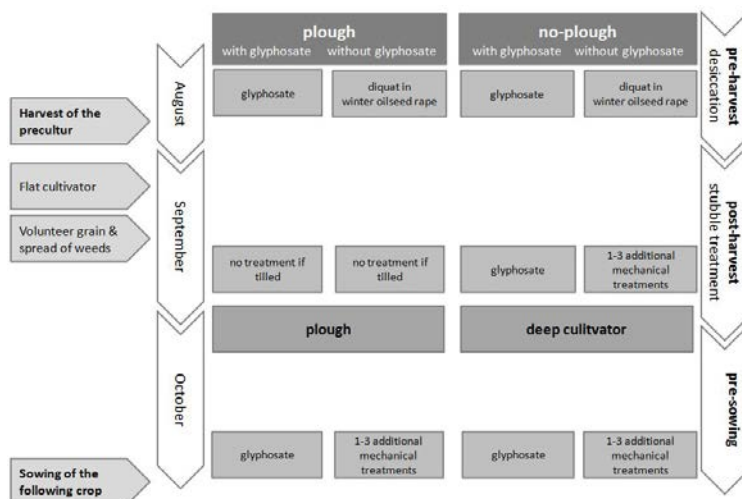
plough
with glyphosate without glyphosate

no-plough
with glyphosate without glyphosate

pre-harvest desiccation

Harvest of the precultur

August

glyphosate

diquat in winter oilseed rape

glyphosate

diquat in winter oilseed rape

Flat cultivator

Volunteer grain & spread of weeds

September

post-harvest stubble treatment

no treatment if tilled

no treatment if tilled

glyphosate

1-3 additional mechanical treatments

plough

deep culitvator

October

pre-sowing

glyphosate

1-3 additional mechanical treatments

glyphosate

1-3 additional mechanical treatments

Sowing of the following crop